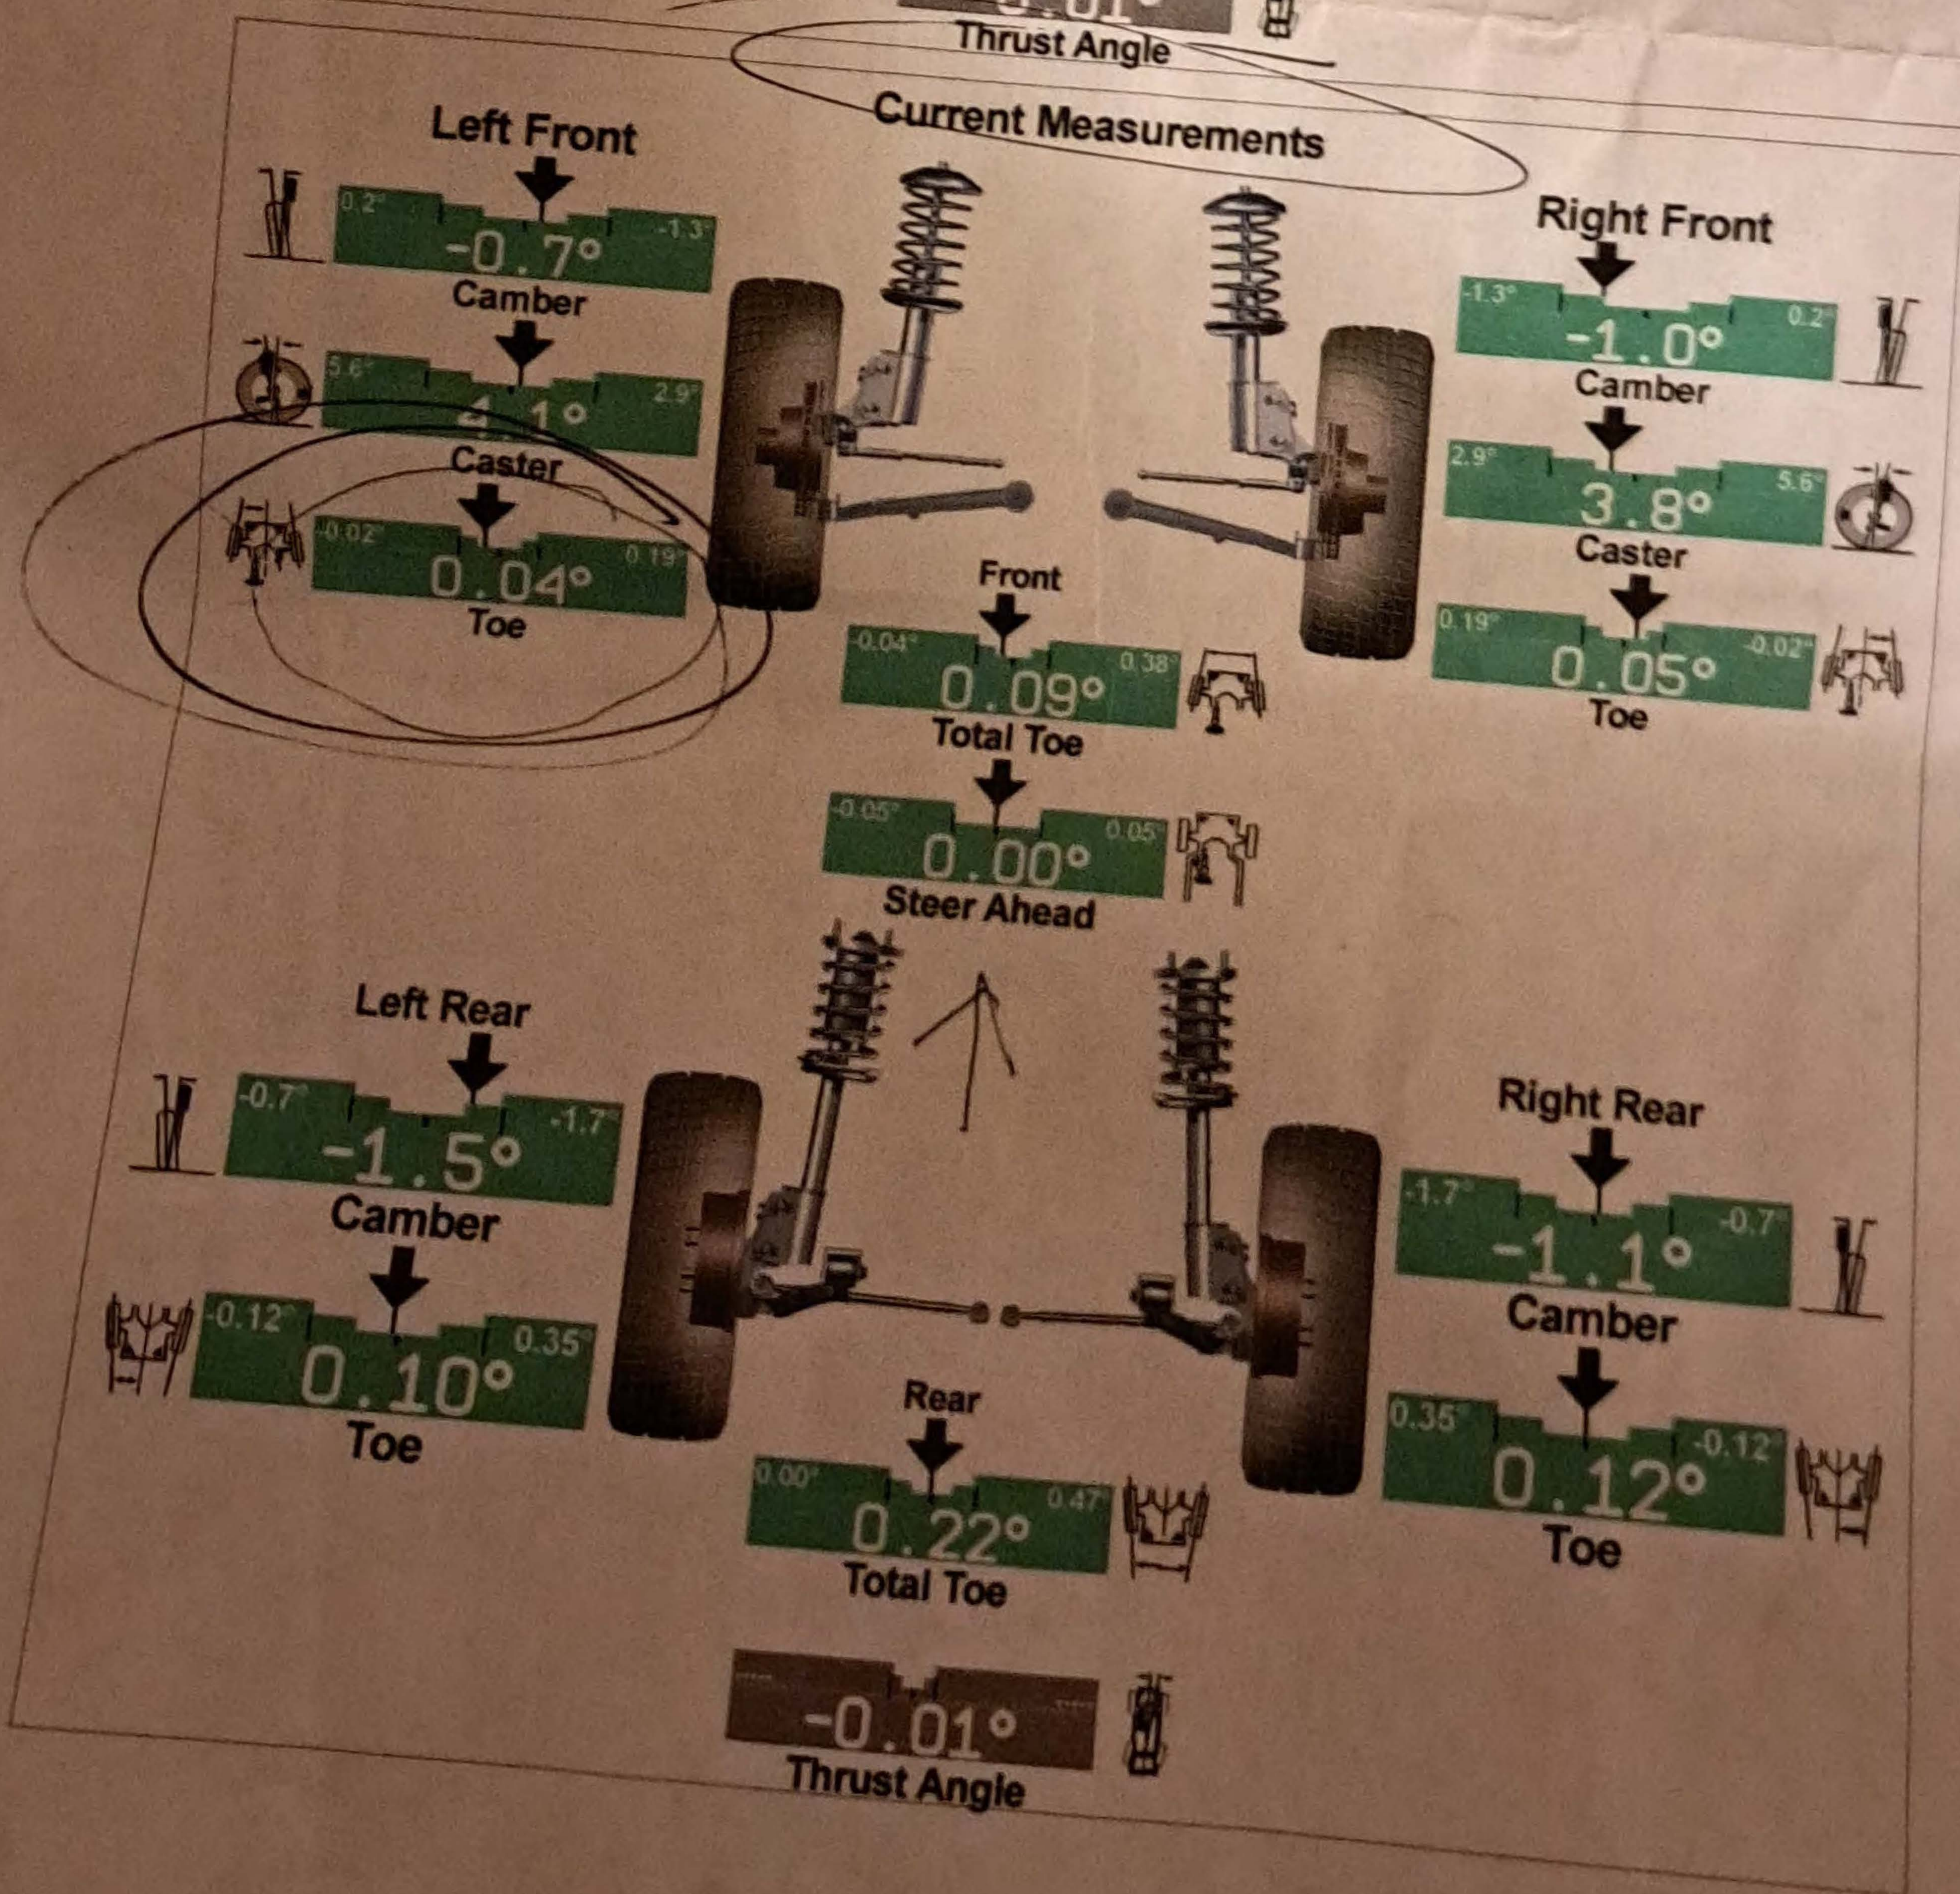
Thrust Angle

Current Measurements

Left Front

0.2° -1.3°
-0.7°
Camber

5.6° 2.9°
4.1°
Caster

-0.02° 0.19°
0.04°
Toe

Right Front

-1.3° 0.2°
-1.0°
Camber

2.9° 5.6°
3.8°
Caster

0.19° -0.02°
0.05°
Toe

Front
-0.04° 0.38°
0.09°
Total Toe

-0.05° 0.05°
0.00°
Steer Ahead

Left Rear

-0.7° -1.7°
-1.5°
Camber

-0.12° 0.35°
0.10°
Toe

Right Rear

-1.7° -0.7°
-1.1°
Camber

0.35° -0.12°
0.12°
Toe

Rear
0.00° 0.47°
0.22°
Total Toe

-0.01°
Thrust Angle